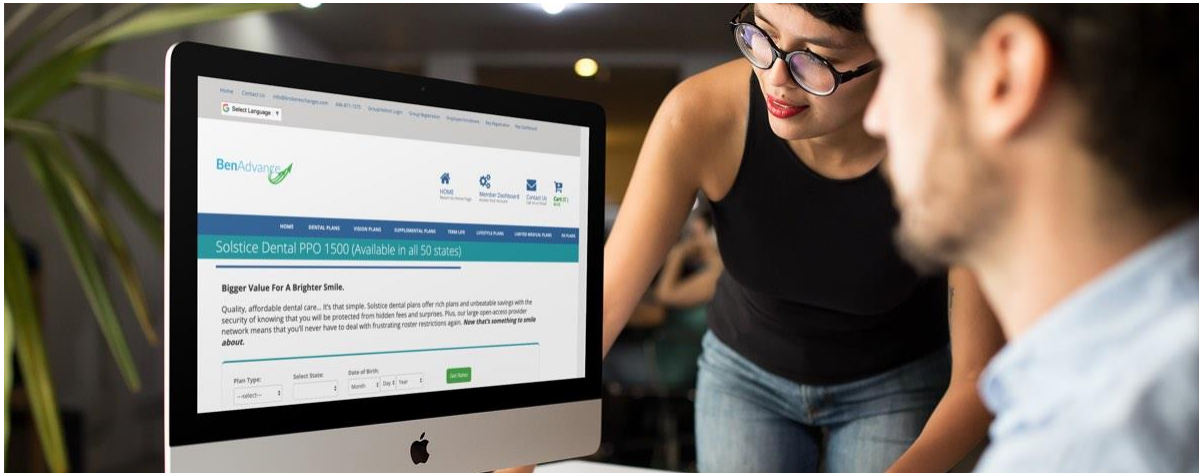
Home Contact Us info@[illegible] 888-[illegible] Group Login Group Registration Employee Enrollment Rep Registration Rep Dashboard

Select Language

BenAdvance

HOME
Member Dashboard
Contact Us
Cart (0)

HOME DENTAL PLANS VISION PLANS SUPPLEMENTAL PLANS TERM LIFE LIFESTYLE PLANS LIMITED MEDICAL PLANS 65 PLANS

Solstice Dental PPO 1500 (Available in all 50 states)

Bigger Value For A Brighter Smile.

Quality, affordable dental care… it's that simple. Solstice dental plans offer rich plans and unbeatable savings with the security of knowing that you will be protected from hidden fees and surprises. Plus, our large open-access provider network means that you'll never have to deal with frustrating roster restrictions again. Now that's something to smile about.

Plan Type: --select--
Select State:
Date of Birth: Month Day Year
Get Rates